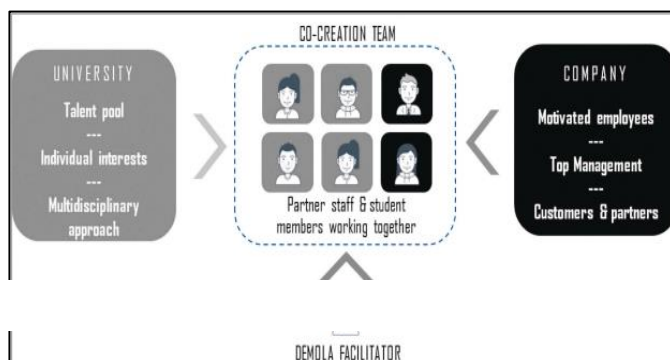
UNIVERSITY

Talent pool
---
Individual interests
---
Multidisciplinary approach

CO-CREATION TEAM

Partner staff & student members working together

COMPANY

Motivated employees
---
Top Management
---
Customers & partners

DEMOLA FACILITATOR